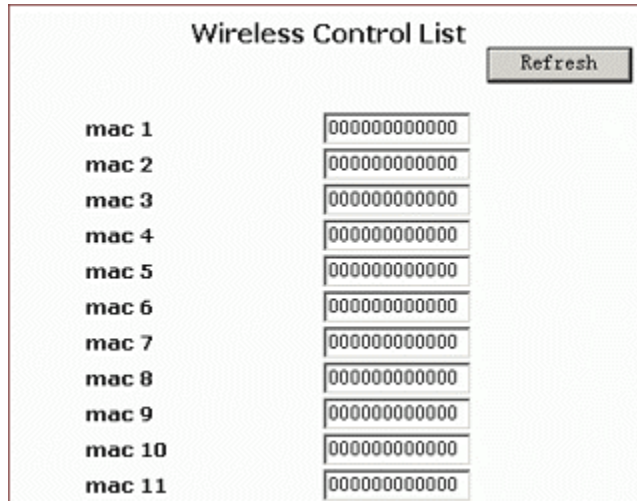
Wireless Control List

Refresh

| | |
|---|---|
| mac 1 | 000000000000 |
| mac 2 | 000000000000 |
| mac 3 | 000000000000 |
| mac 4 | 000000000000 |
| mac 5 | 000000000000 |
| mac 6 | 000000000000 |
| mac 7 | 000000000000 |
| mac 8 | 000000000000 |
| mac 9 | 000000000000 |
| mac 10 | 000000000000 |
| mac 11 | 000000000000 |